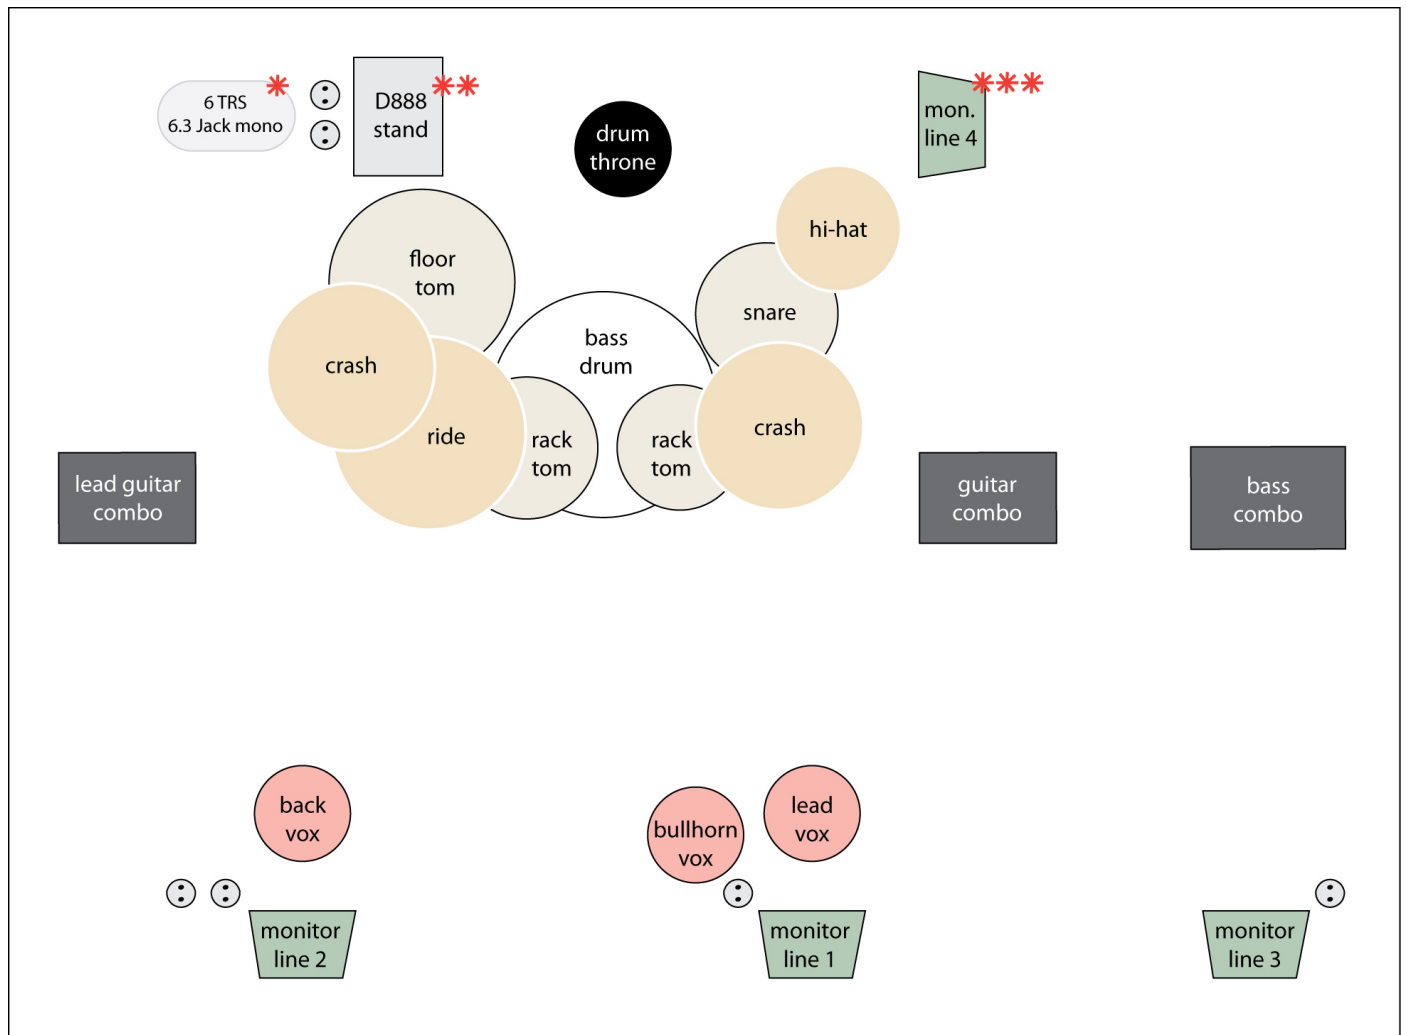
6 TRS
6.3 Jack mono
*

D888
stand
**

drum
throne

mon.
line 4
***

floor
tom

hi-hat

snare

crash

bass
drum

ride

rack
tom

rack
tom

crash

lead guitar
combo

guitar
combo

bass
combo

back
vox

bullhorn
vox

lead
vox

monitor
line 2

monitor
line 1

monitor
line 3